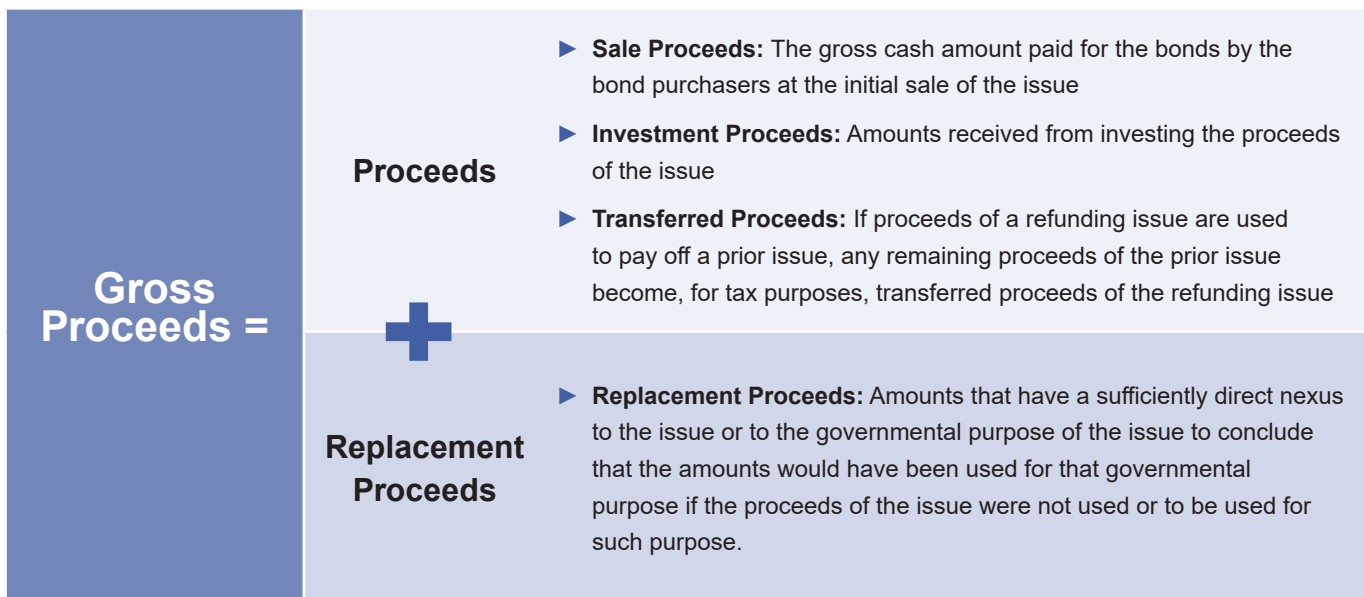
Gross Proceeds =

Proceeds

► **Sale Proceeds:** The gross cash amount paid for the bonds by the bond purchasers at the initial sale of the issue

► **Investment Proceeds:** Amounts received from investing the proceeds of the issue

► **Transferred Proceeds:** If proceeds of a refunding issue are used to pay off a prior issue, any remaining proceeds of the prior issue become, for tax purposes, transferred proceeds of the refunding issue

+

Replacement Proceeds

► **Replacement Proceeds:** Amounts that have a sufficiently direct nexus to the issue or to the governmental purpose of the issue to conclude that the amounts would have been used for that governmental purpose if the proceeds of the issue were not used or to be used for such purpose.